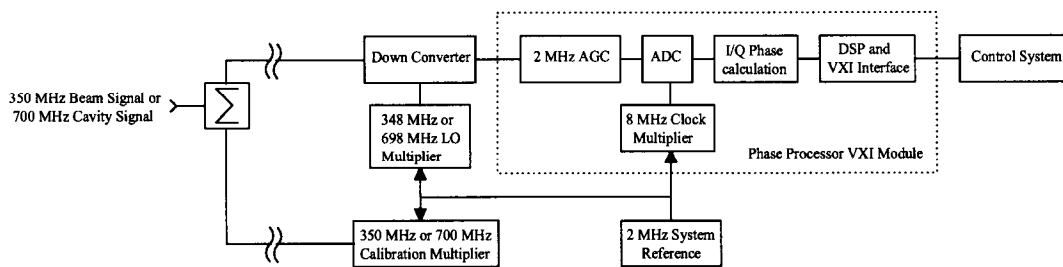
350 MHz Beam Signal or 700 MHz Cavity Signal

$\sum$

Down Converter

2 MHz AGC

ADC

I/Q Phase calculation

DSP and VXI Interface

Control System

348 MHz or 698 MHz LO Multiplier

8 MHz Clock Multiplier

Phase Processor VXI Module

350 MHz or 700 MHz Calibration Multiplier

2 MHz System Reference